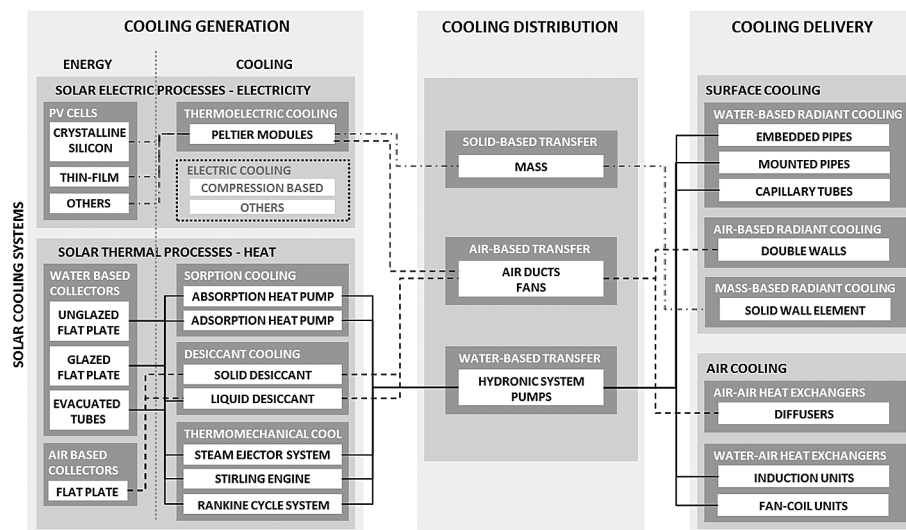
SOLAR COOLING SYSTEMS

COOLING GENERATION

ENERGY

COOLING

SOLAR ELECTRIC PROCESSES - ELECTRICITY

PV CELLS

CRYSTALLINE SILICON

THIN-FILM

OTHERS

THERMOELECTRIC COOLING

PELTIER MODULES

ELECTRIC COOLING

COMPRESSION BASED

OTHERS

SOLAR THERMAL PROCESSES - HEAT

WATER BASED COLLECTORS

UNGLAZED FLAT PLATE

GLAZED FLAT PLATE

EVACUATED TUBES

AIR BASED COLLECTORS

FLAT PLATE

SORPTION COOLING

ABSORPTION HEAT PUMP

ADSORPTION HEAT PUMP

DESICCANT COOLING

SOLID DESICCANT

LIQUID DESICCANT

THERMOMECHANICAL COOL

STEAM EJECTOR SYSTEM

STIRLING ENGINE

RANKINE CYCLE SYSTEM

COOLING DISTRIBUTION

SOLID-BASED TRANSFER

MASS

AIR-BASED TRANSFER

AIR DUCTS FANS

WATER-BASED TRANSFER

HYDRONIC SYSTEM PUMPS

COOLING DELIVERY

SURFACE COOLING

WATER-BASED RADIANT COOLING

EMBEDDED PIPES

MOUNTED PIPES

CAPILLARY TUBES

AIR-BASED RADIANT COOLING

DOUBLE WALLS

MASS-BASED RADIANT COOLING

SOLID WALL ELEMENT

AIR COOLING

AIR-AIR HEAT EXCHANGERS

DIFFUSERS

WATER-AIR HEAT EXCHANGERS

INDUCTION UNITS

FAN-COIL UNITS